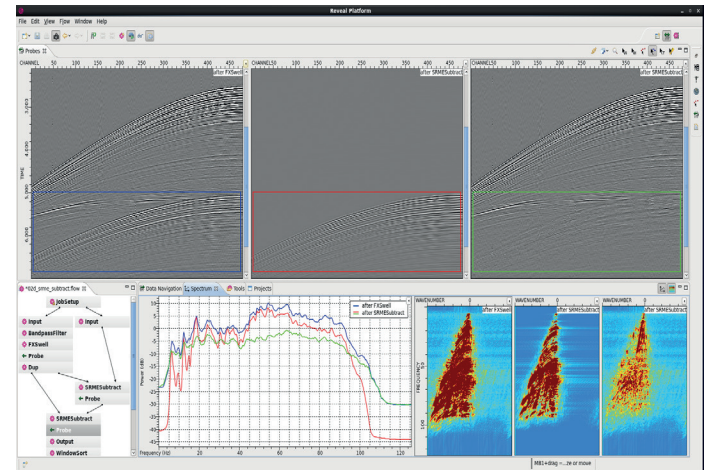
Reveal Platform

File Edit View Flow Window Help

Probes

CHANNEL 50 100 150 200 250 300 350 400 450

after FXSwell

CHANNEL50 100 150 200 250 300 350 400 450

after SRMESubtract

CHANNEL50 100 150 200 250 300 350 400 450

after SRMESubtract

TIME

2.000

4.000

5.000

6.000

*02d_srme_subtract.flow

JobSetup

Input

Input

BandpassFilter

FXSwell

Probe

Dup

SRMESubtract

Probe

SRMESubtract

Probe

Output

WindowSort

Data Navigation

Spectrum

Tools

Projects

after FXSwell

after SRMESubtract

Power (dB)

10
5
0
-5
-10
-15
-20
-25
-30
-35
-40
-45

Frequency (Hz) 20 40 60 80 100 120

WAVENUMBER 0

after FXSwell

WAVENUMBER 0

after SRMESubtract

WAVENUMBER 0

after SRMESubtract

FREQUENCY

50

100

MB3+drag -...ze or move